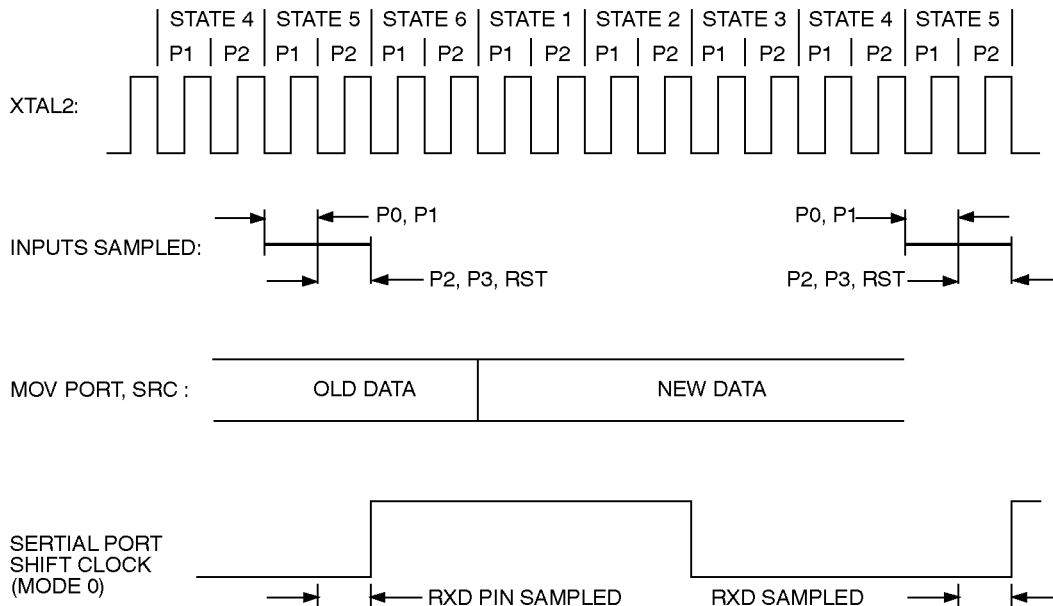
| STATE 4 | STATE 5 | STATE 6 | STATE 1 | STATE 2 | STATE 3 | STATE 4 | STATE 5 |
| P1 | P2 | P1 | P2 | P1 | P2 | P1 | P2 | P1 | P2 | P1 | P2 | P1 | P2 | P1 | P2 |

XTAL2:

P0, P1

INPUTS SAMPLED:

P2, P3, RST

P0, P1

P2, P3, RST

MOV PORT, SRC :

OLD DATA

NEW DATA

SERTIAL PORT SHIFT CLOCK (MODE 0)

RXD PIN SAMPLED

RXD SAMPLED